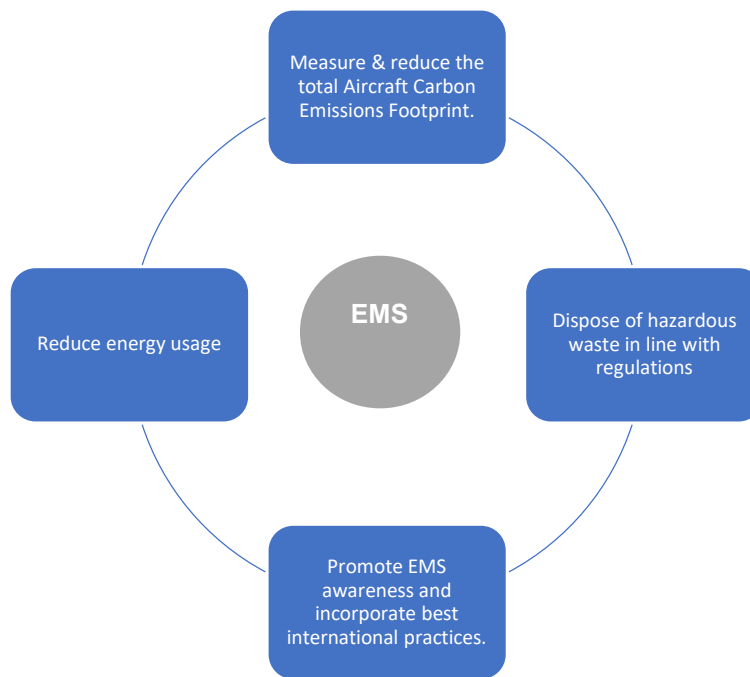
Measure & reduce the total Aircraft Carbon Emissions Footprint.

Reduce energy usage

EMS

Dispose of hazardous waste in line with regulations

Promote EMS awareness and incorporate best international practices.